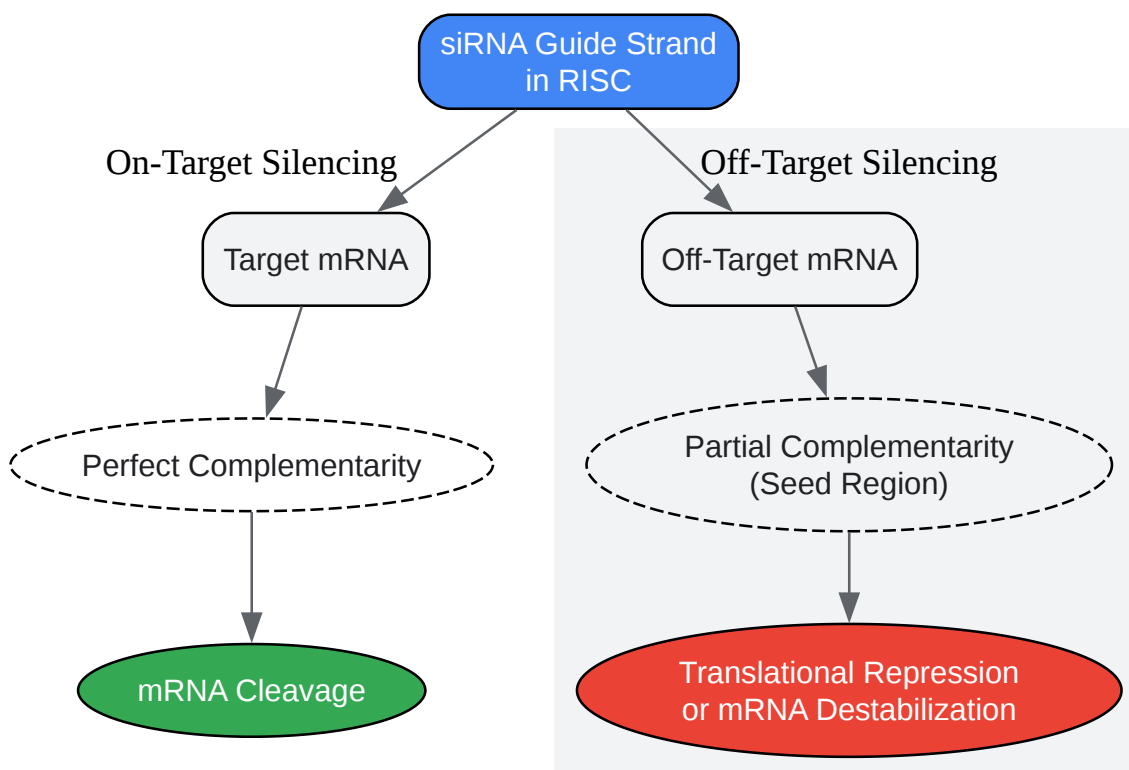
siRNA Guide Strand in RISC

On-Target Silencing

Off-Target Silencing

Target mRNA

Off-Target mRNA

Perfect Complementarity

Partial Complementarity (Seed Region)

mRNA Cleavage

Translational Repression or mRNA Destabilization